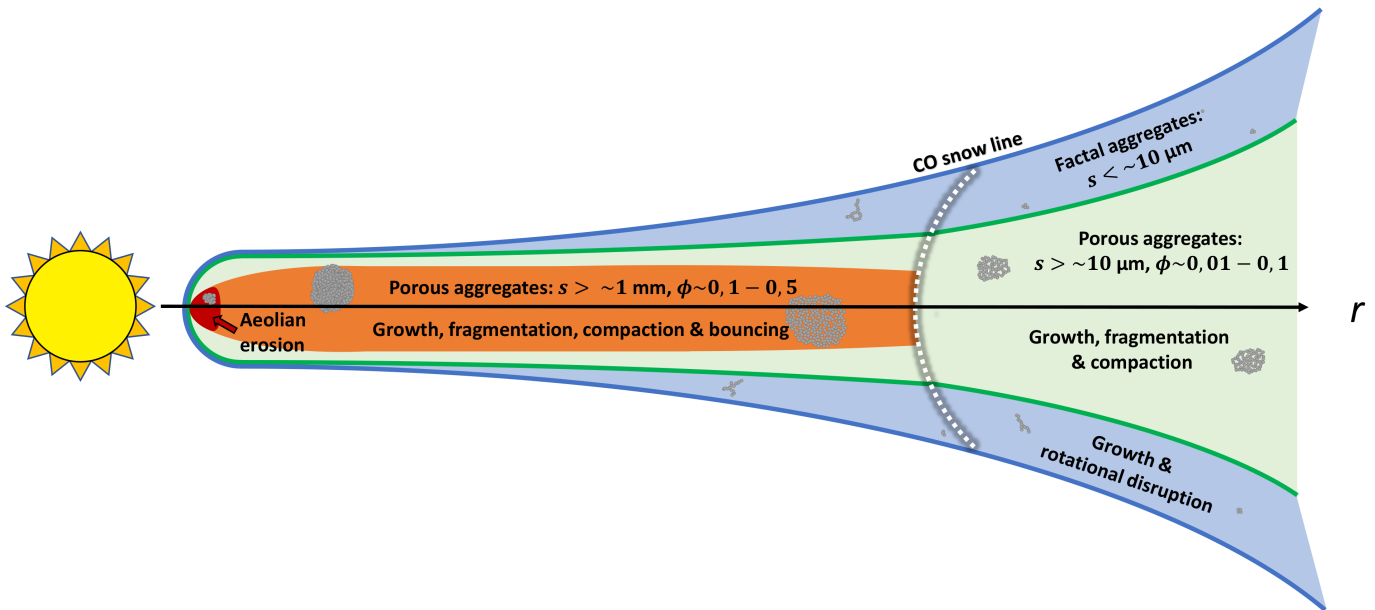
CO snow line

Factal aggregates: $s < \sim 10$ μm

Porous aggregates: $s > \sim 10$ μm, $\phi \sim 0,01 - 0,1$

Porous aggregates: $s > \sim 1$ mm, $\phi \sim 0,1 - 0,5$

Growth, fragmentation, compaction & bouncing

Aeolian erosion

$r$

Growth, fragmentation & compaction

Growth & rotational disruption